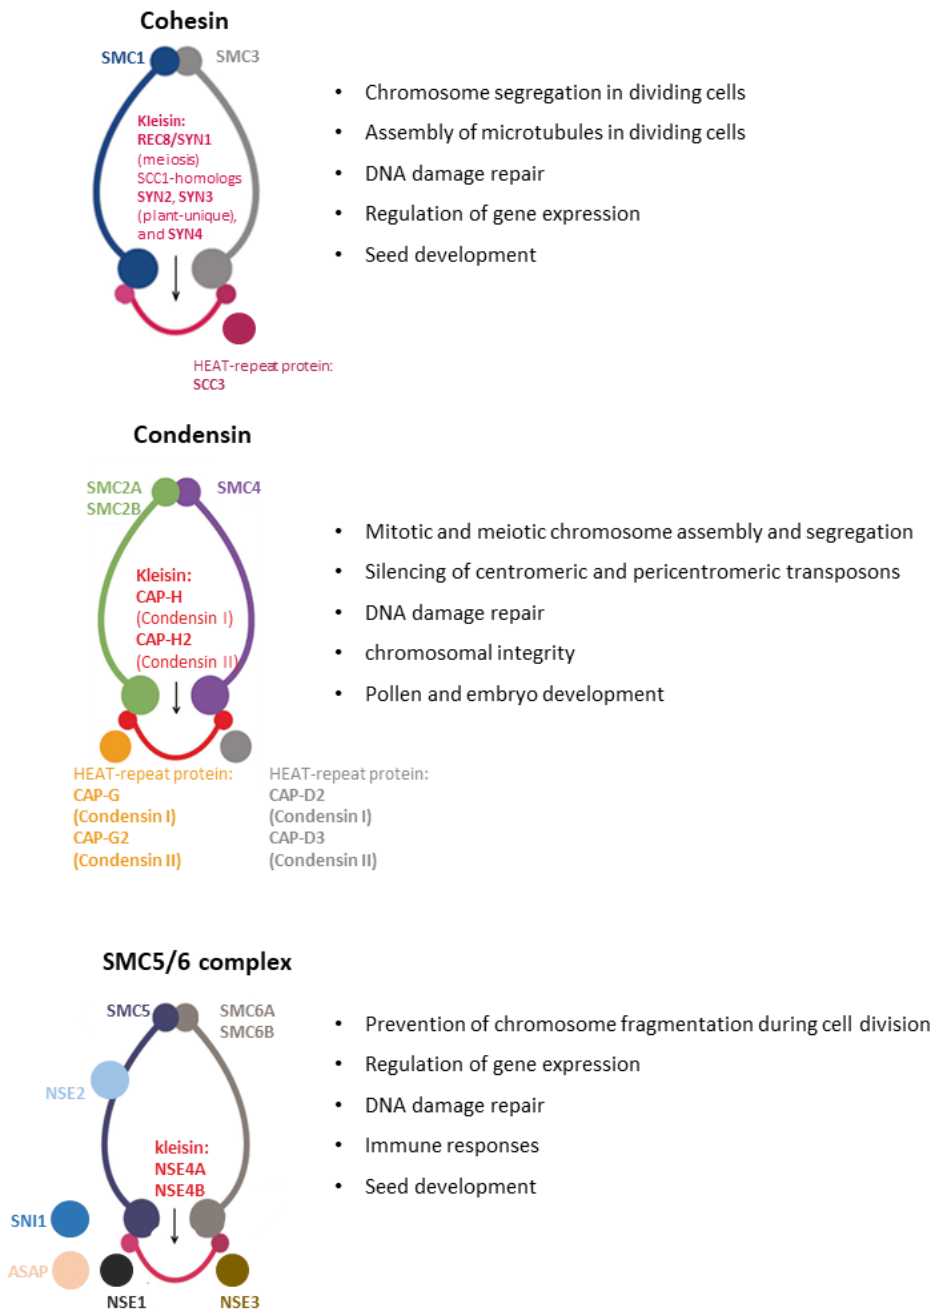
Cohesin

SMC1
SMC3

Kleisin:
REC8/SYN1
(meiosis)
SCC1-homologs
SYN2, SYN3
(plant-unique),
and SYN4

HEAT-repeat protein:
SCC3

- Chromosome segregation in dividing cells
- Assembly of microtubules in dividing cells
- DNA damage repair
- Regulation of gene expression
- Seed development

Condensin

SMC2A
SMC2B
SMC4

Kleisin:
CAP-H
(Condensin I)
CAP-H2
(Condensin II)

HEAT-repeat protein:
CAP-G
(Condensin I)
CAP-G2
(Condensin II)

HEAT-repeat protein:
CAP-D2
(Condensin I)
CAP-D3
(Condensin II)

- Mitotic and meiotic chromosome assembly and segregation
- Silencing of centromeric and pericentromeric transposons
- DNA damage repair
- chromosomal integrity
- Pollen and embryo development

SMC5/6 complex

SMC5
SMC6A
SMC6B
NSE2

kleisin:
NSE4A
NSE4B

SNI1
ASAP
NSE1
NSE3

- Prevention of chromosome fragmentation during cell division
- Regulation of gene expression
- DNA damage repair
- Immune responses
- Seed development